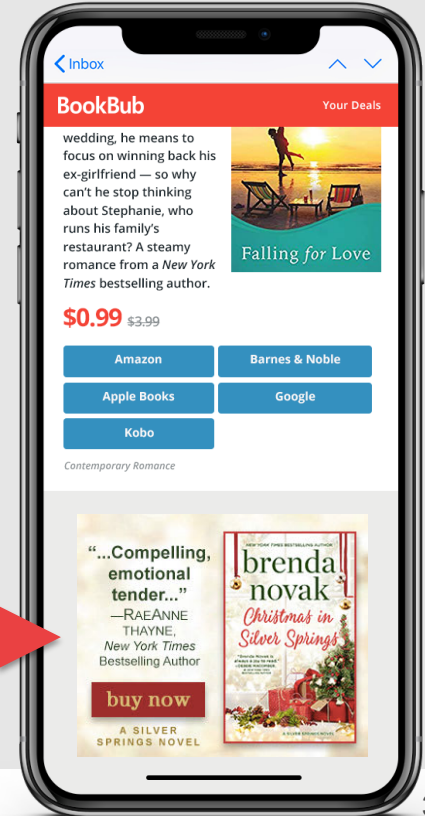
Inbox

BookBub

Your Deals

wedding, he means to focus on winning back his ex-girlfriend — so why can't he stop thinking about Stephanie, who runs his family's restaurant? A steamy romance from a *New York Times* bestselling author.

Falling for Love

$0.99 ~~$3.99~~

Amazon

Barnes & Noble

Apple Books

Google

Kobo

Contemporary Romance

"...Compelling, emotional tender..." —RaeAnne Thayne, New York Times Bestselling Author

buy now

A SILVER SPRINGS NOVEL

#1 NEW YORK TIMES BESTSELLING AUTHOR

brenda novak

Christmas in Silver Springs

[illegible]

A SILVER SPRINGS NOVEL